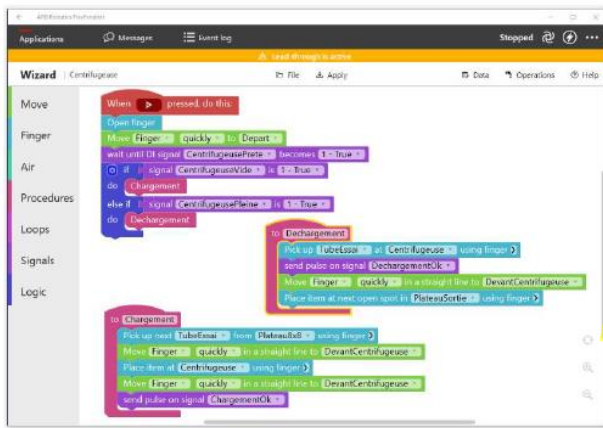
ABB Robotics FlexPendant

Applications

Messages

Event log

Stopped

Lead-through is active

Wizard | Centrifugeuse

File

Apply

Data

Operations

Help

Move

Finger

Air

Procedures

Loops

Signals

Logic

When ▶ pressed, do this:

Open finger

Move Finger quickly to Depart

wait until DI signal CentrifugeusePrete becomes 1 - True

if signal CentrifugeuseVide is 1 - True

do Chargement

else if signal CentrifugeusePleine is 1 - True

do Dechargement

to Dechargement

Pick up TubeEssai at Centrifugeuse using finger

send pulse on signal DechargementOk

Move Finger quickly in a straight line to DevantCentrifugeuse

Place item at next open spot in PlateauSortie using finger

to Chargement

Pick up next TubeEssai from Plateau8x8 using finger

Move Finger quickly in a straight line to DevantCentrifugeuse

Place item at Centrifugeuse using finger

Move Finger quickly in a straight line to DevantCentrifugeuse

send pulse on signal ChargementOk